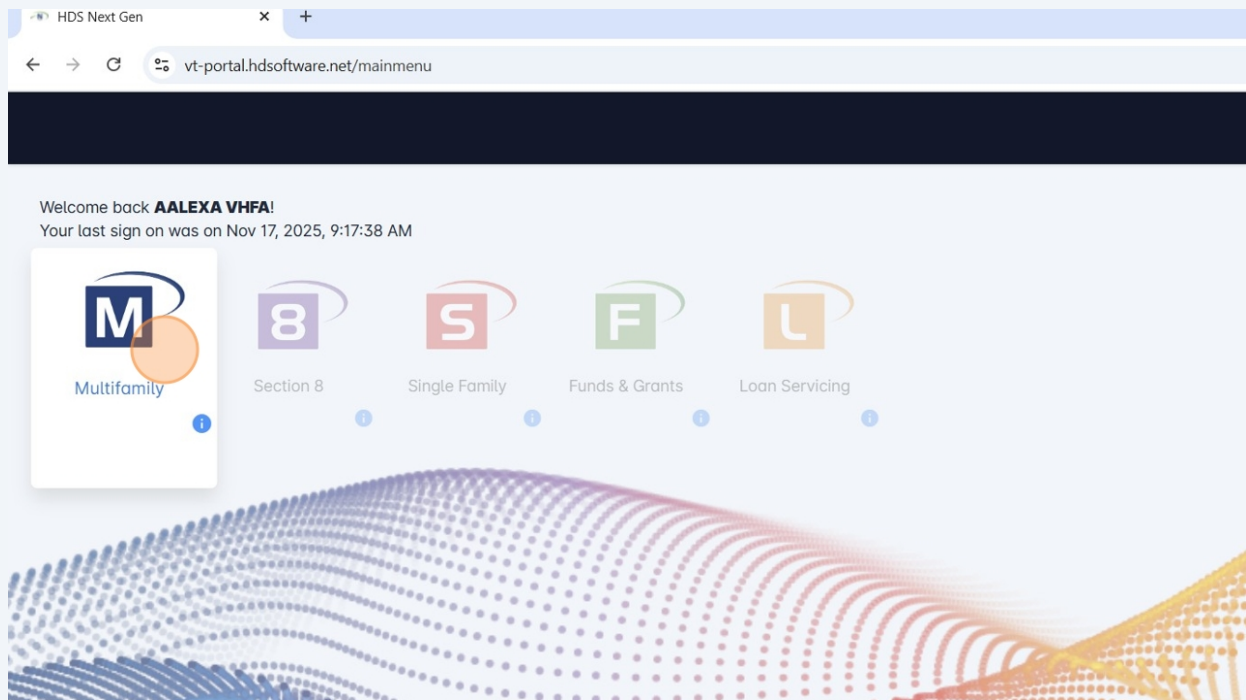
HDS Next Gen ✕ +

vt-portal.hdsoftware.net/mainmenu

Welcome back **AALEXA VHFA**!
Your last sign on was on Nov 17, 2025, 9:17:38 AM

M
Multifamily

8
Section 8

S
Single Family

F
Funds & Grants

L
Loan Servicing